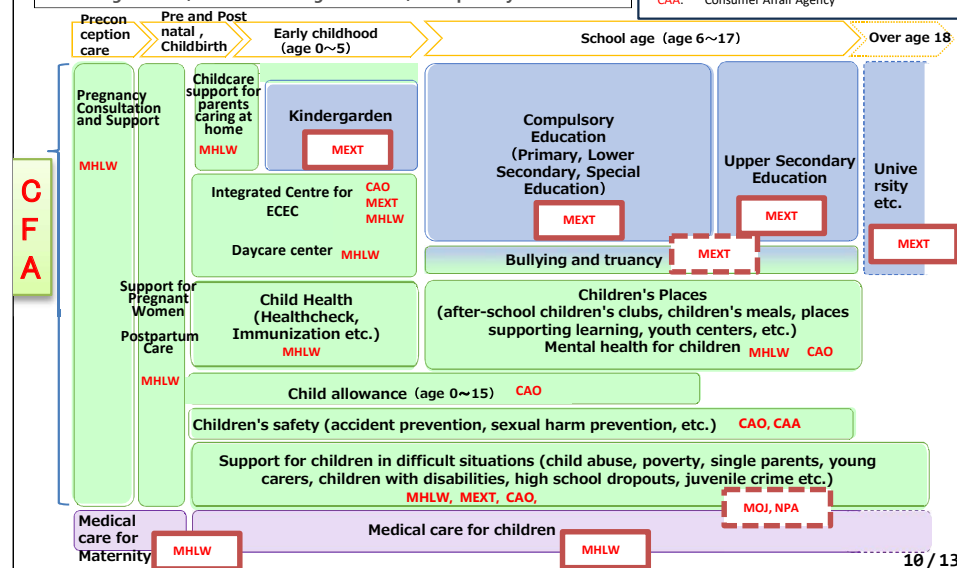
CAA: Consumer Affair Agency

Precon ception care
Pre and Post natal , Childbirth
Early childhood (age 0～5)
School age (age 6～17)
Over age 18

C F A

Pregnancy Consultation and Support
MHLW

Support for Pregnant Women
Postpartum Care
MHLW

Childcare support for parents caring at home
MHLW

Kindergarden
MEXT

Integrated Centre for ECEC
CAO MEXT MHLW

Daycare center MHLW

Compulsory Education (Primary, Lower Secondary, Special Education)
MEXT

Upper Secondary Education
MEXT

Unive rsity etc.
MEXT

Bullying and truancy
MEXT

Child Health (Healthcheck, Immunization etc.)
MHLW

Children's Places (after-school children's clubs, children's meals, places supporting learning, youth centers, etc.)
Mental health for children MHLW CAO

Child allowance (age 0～15) CAO

Children's safety (accident prevention, sexual harm prevention, etc.) CAO, CAA

Support for children in difficult situations (child abuse, poverty, single parents, young carers, children with disabilities, high school dropouts, juvenile crime etc.)
MHLW, MEXT, CAO,
MOJ, NPA

Medical care for Maternity MHLW

Medical care for children
MHLW

10 / 13